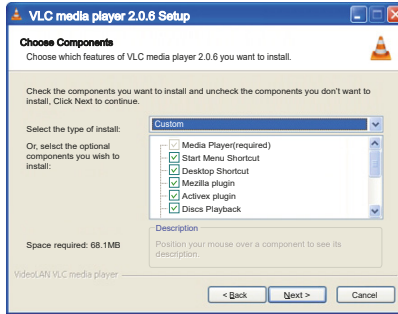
VLC media player 2.0.6 Setup

Choose Components
Choose which features of VLC media player 2.0.6 you want to install.

Check the components you want to install and uncheck the components you don't want to install, Click Next to continue.

Select the type of install:
Custom

Or, selsct the optional components you wish to install:

Media Player(required)
Start Menu Shortcut
Desktop Shortcut
Mezilla plugin
Activex plugin
Discs Playback

Space required: 68.1MB

Description
Position your mouse over a component to see its description.

VideoLAN VLC media player

< Back
Next >
Cancel